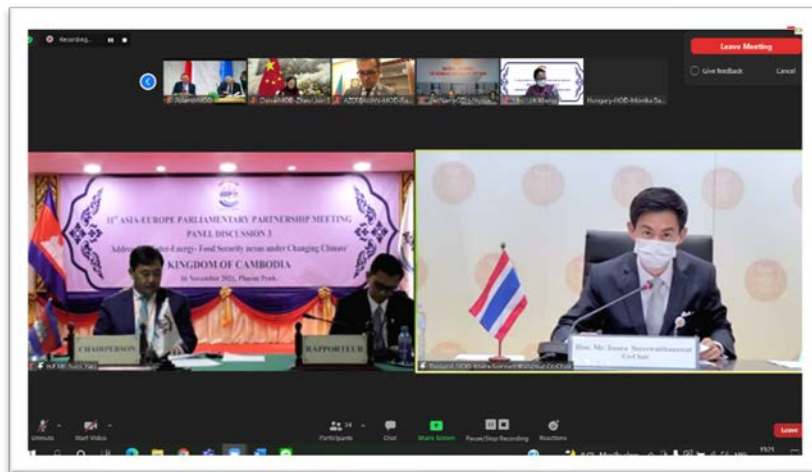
Recording...

Leave Meeting

Give feedback

Cancel

Hungary-HOD-Monika Sa...

11th ASIA-EUROPE PARLIAMENTARY PARTNERSHIP MEETING
PANEL DISCUSSION 3
'Addressing Water-Energy- Food Security nexus under Changing Climate'
KINGDOM OF CAMBODIA
16 November 2021, Phnom Penh

CHAIRPERSON

RAPPORTEUR

Hon. Mr. Jonra Sopawattananat
Co-Chair

Unmute

Start Video

Participants 14

Chat

Share Screen

Pause/Stop Recording

Reactions

Leave